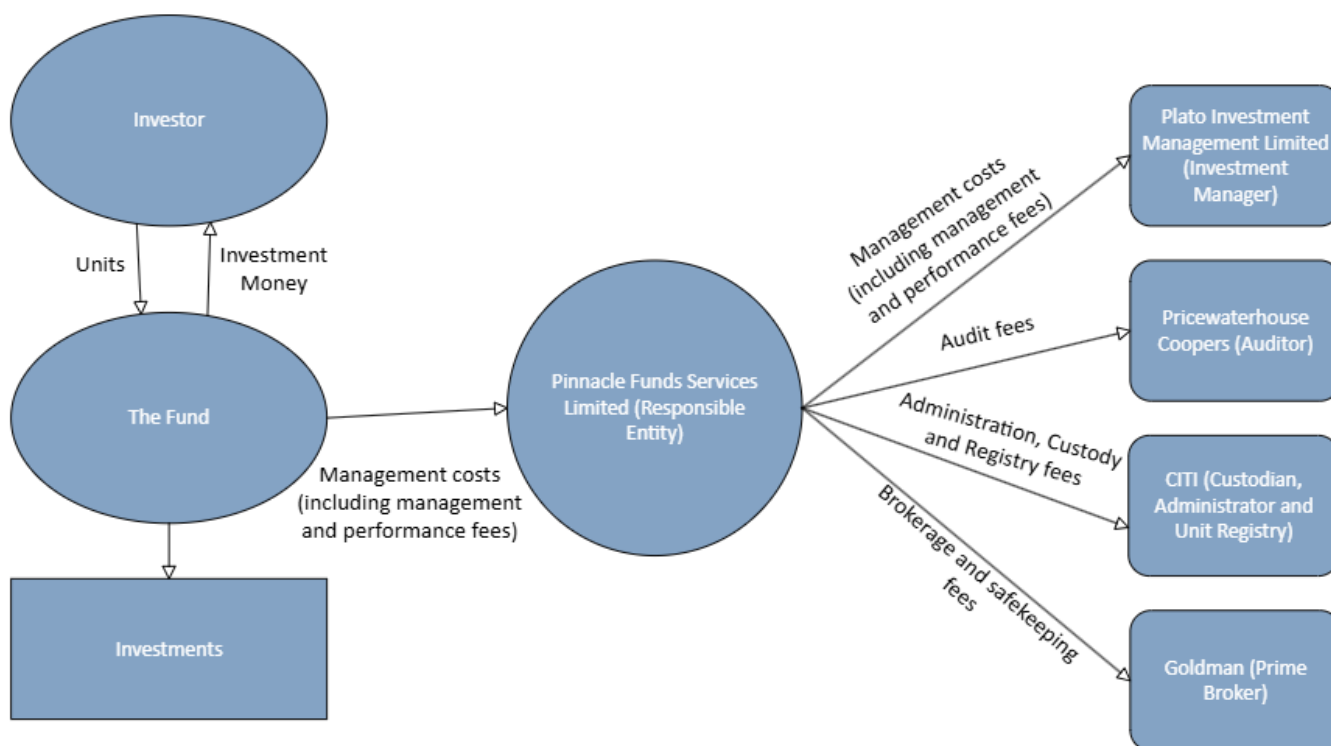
Investor

Units

Investment Money

The Fund

Investments

Management costs (including management and performance fees)

Pinnacle Funds Services Limited (Responsible Entity)

Management costs (including management and performance fees)

Audit fees

Administration, Custody and Registry fees

Brokerage and safekeeping fees

Plato Investment Management Limited (Investment Manager)

Pricewaterhouse Coopers (Auditor)

CITI (Custodian, Administrator and Unit Registry)

Goldman (Prime Broker)